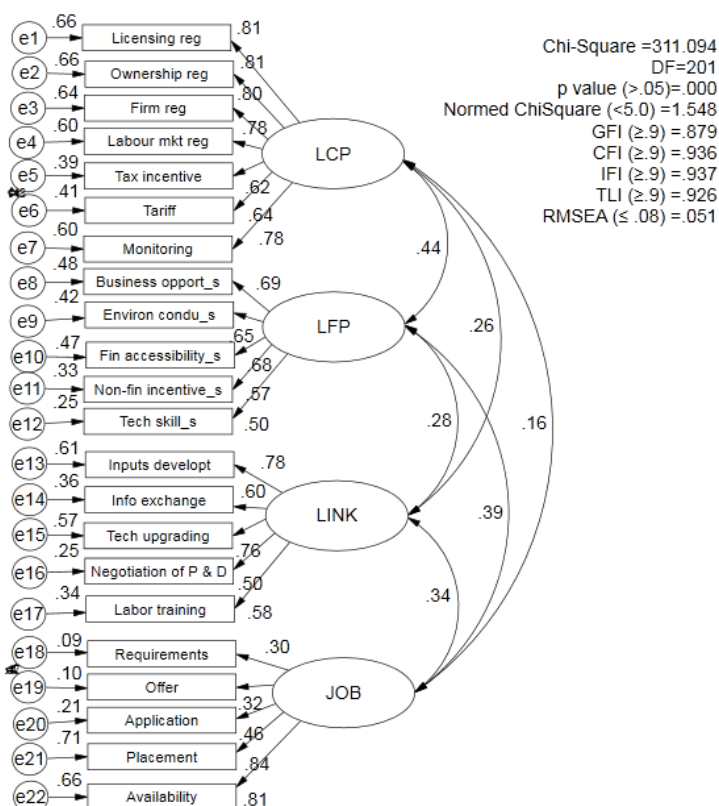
e1 .66 Licensing reg .81
e2 .66 Ownership reg .81
e3 .64 Firm reg .80
e4 .60 Labour mkt reg .78
e5 .39 Tax incentive
e6 .41 Tariff .62
e7 .60 Monitoring .64 .78
LCP

Chi-Square =311.094
DF=201
p value (>.05)=.000
Normed ChiSquare (<5.0) =1.548
GFI (≥.9) =.879
CFI (≥.9) =.936
IFI (≥.9) =.937
TLI (≥.9) =.926
RMSEA (≤ .08) =.051

e8 .48 Business opport_s .69
e9 .42 Environ condu_s
e10 .47 Fin accessibility_s .65
e11 .33 Non-fin incentive_s .68
e12 .25 Tech skill_s .57 .50
LFP

.44
.26
.28
.16
.39
.34

e13 .61 Inputs developt .78
e14 .36 Info exchange .60
e15 .57 Tech upgrading
e16 .25 Negotiation of P & D .76
e17 .34 Labor training .50 .58
LINK

e18 .09 Requirements .30
e19 .10 Offer
e20 .21 Application .32
e21 .71 Placement .46
e22 .66 Availability .84 .81
JOB